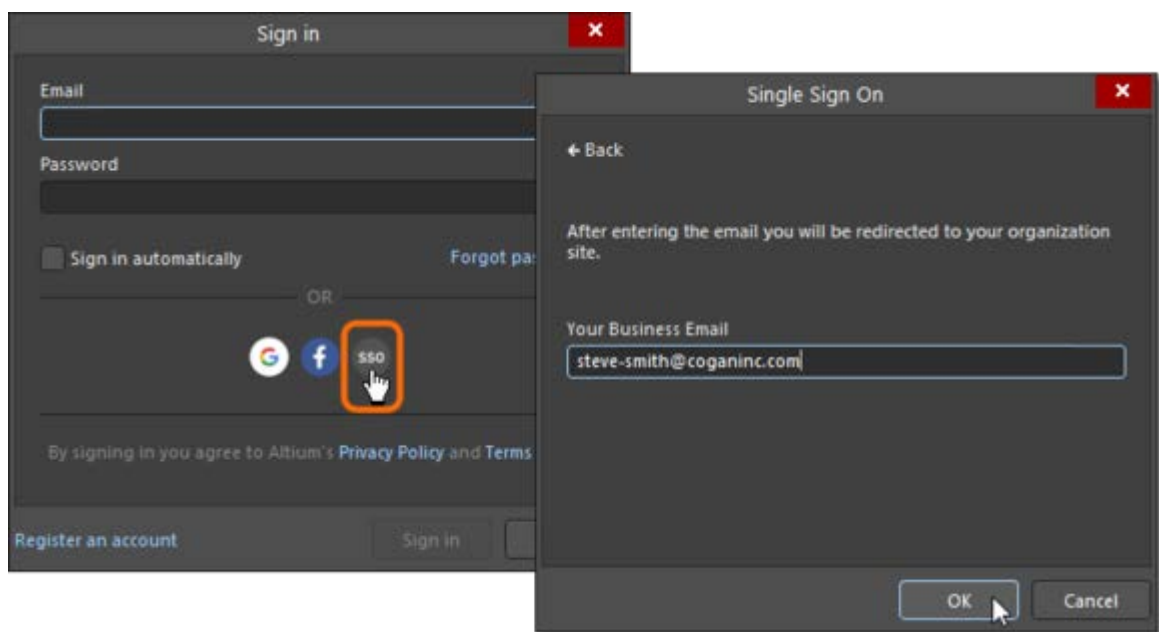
Sign in

Email

Password

Sign in automatically

Forgot pa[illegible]

OR

G f SSO

By signing in you agree to Altium's Privacy Policy and Terms

Register an account

Sign in

Single Sign On

← Back

After entering the email you will be redirected to your organization site.

Your Business Email

steve-smith@coganinc.com

OK

Cancel